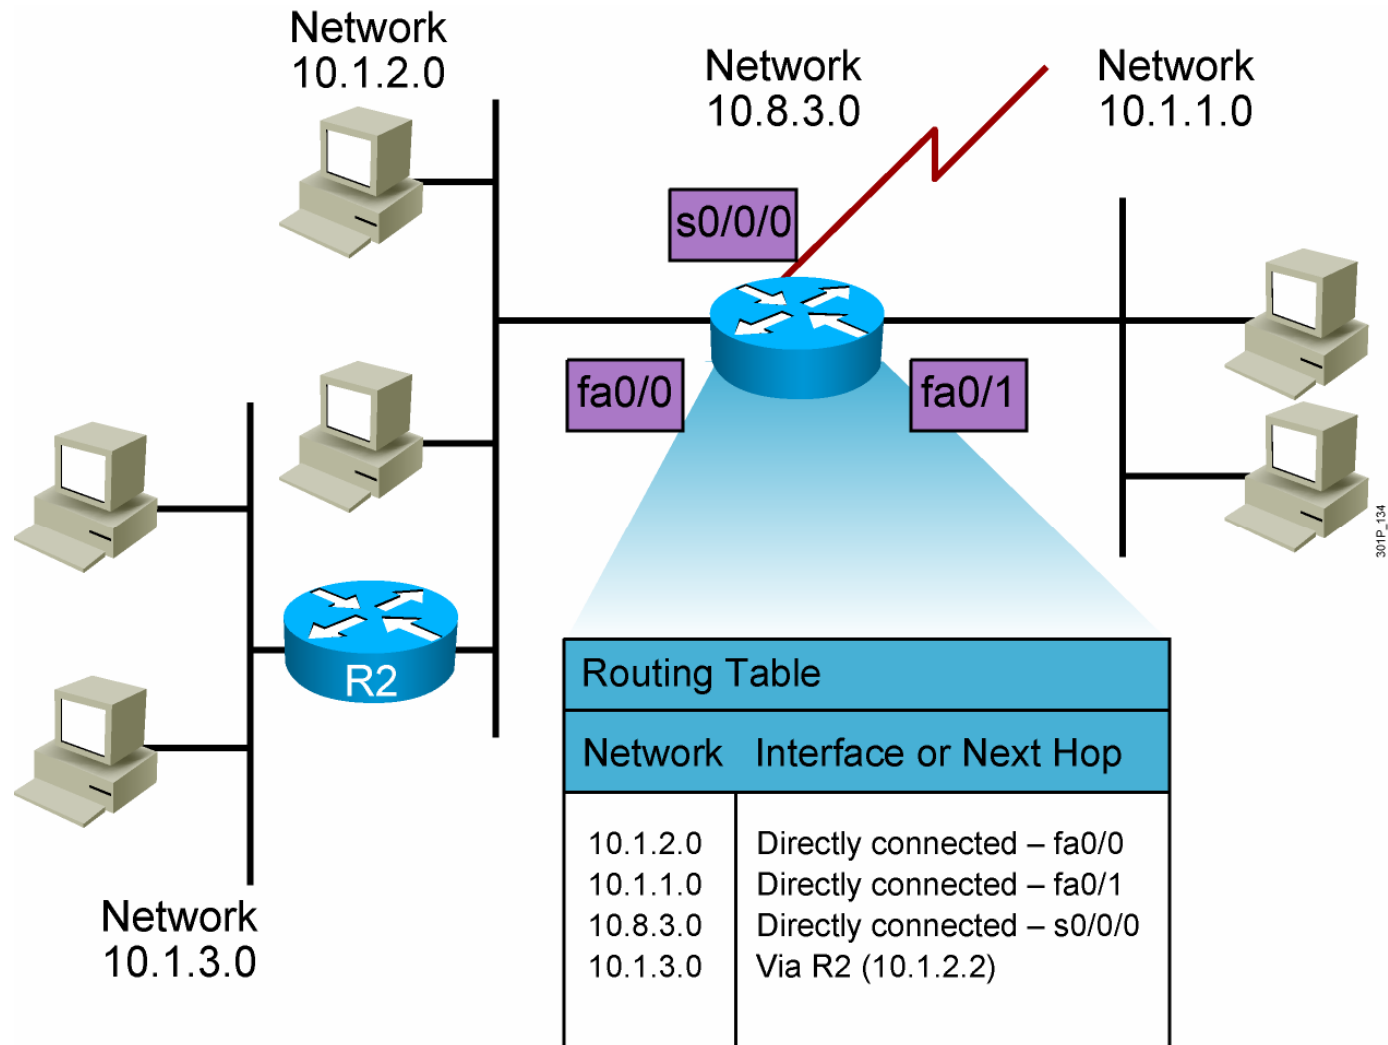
Network 10.1.2.0

Network 10.8.3.0

Network 10.1.1.0

s0/0/0

fa0/0

fa0/1

R2

Network 10.1.3.0

301P_134

Routing Table

| Network | Interface or Next Hop |
|---|---|
| 10.1.2.0 | Directly connected – fa0/0 |
| 10.1.1.0 | Directly connected – fa0/1 |
| 10.8.3.0 | Directly connected – s0/0/0 |
| 10.1.3.0 | Via R2 (10.1.2.2) |